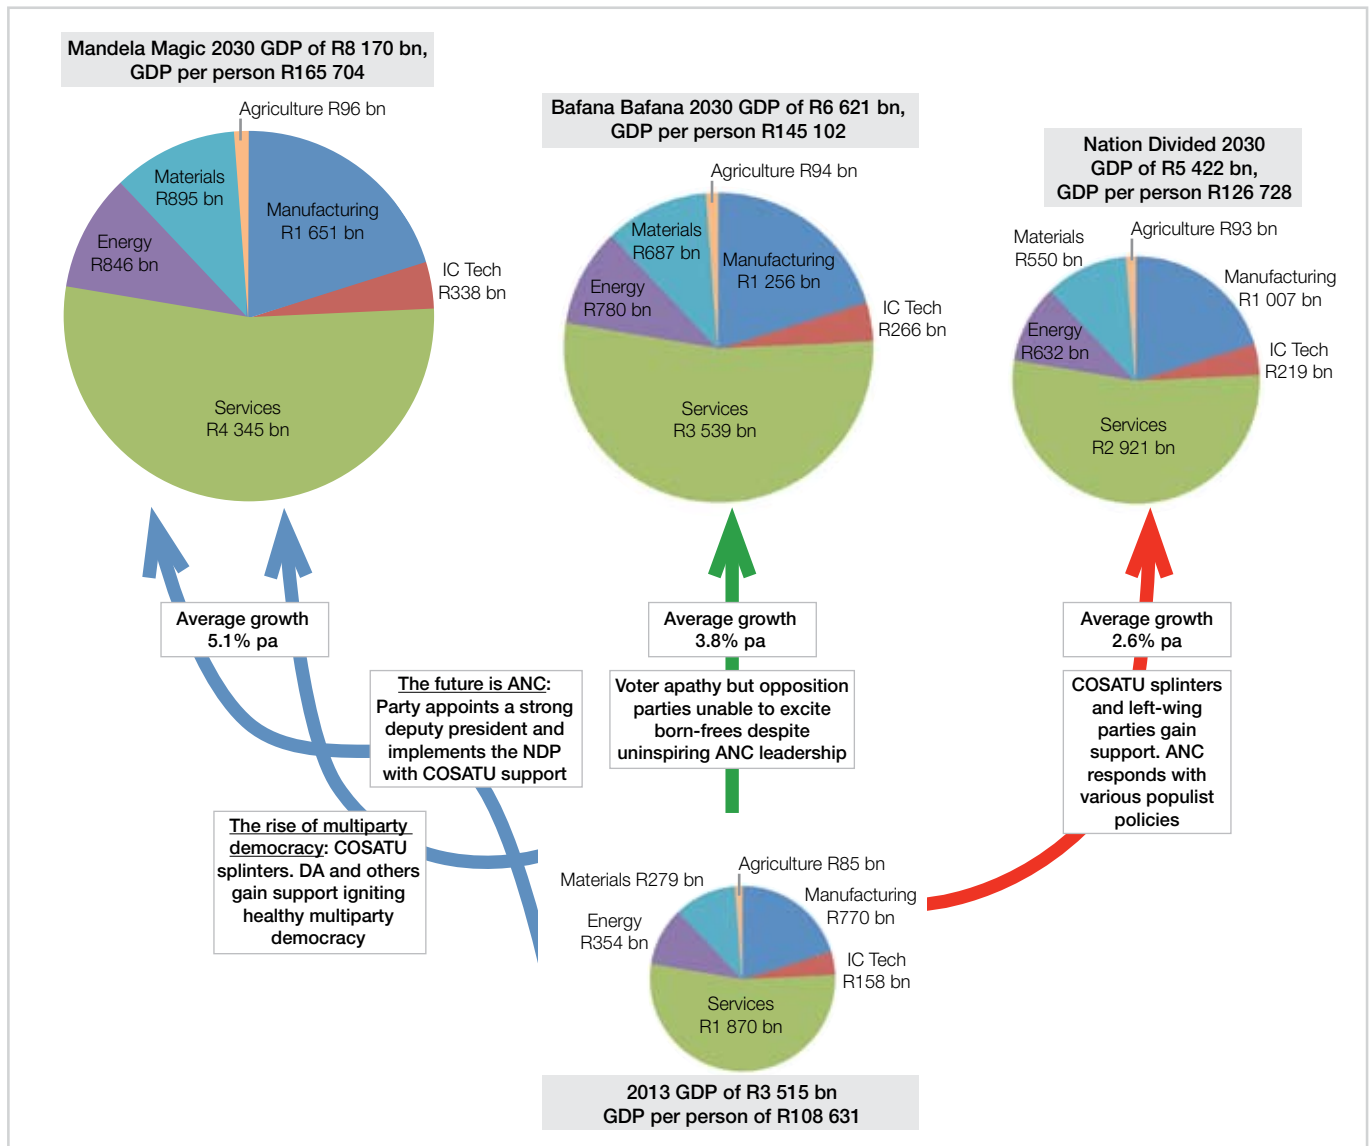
Mandela Magic 2030 GDP of R8 170 bn, GDP per person R165 704

Agriculture R96 bn
Materials R895 bn
Manufacturing R1 651 bn
Energy R846 bn
IC Tech R338 bn
Services R4 345 bn

Bafana Bafana 2030 GDP of R6 621 bn, GDP per person R145 102

Agriculture R94 bn
Materials R687 bn
Manufacturing R1 256 bn
Energy R780 bn
IC Tech R266 bn
Services R3 539 bn

Nation Divided 2030 GDP of R5 422 bn, GDP per person R126 728

Materials R550 bn
Agriculture R93 bn
Manufacturing R1 007 bn
Energy R632 bn
IC Tech R219 bn
Services R2 921 bn

Average growth 5.1% pa

Average growth 3.8% pa

Average growth 2.6% pa

The future is ANC: Party appoints a strong deputy president and implements the NDP with COSATU support

Voter apathy but opposition parties unable to excite born-frees despite uninspiring ANC leadership

COSATU splinters and left-wing parties gain support. ANC responds with various populist policies

The rise of multiparty democracy: COSATU splinters. DA and others gain support igniting healthy multiparty democracy

Agriculture R85 bn
Materials R279 bn
Manufacturing R770 bn
Energy R354 bn
IC Tech R158 bn
Services R1 870 bn

2013 GDP of R3 515 bn GDP per person of R108 631